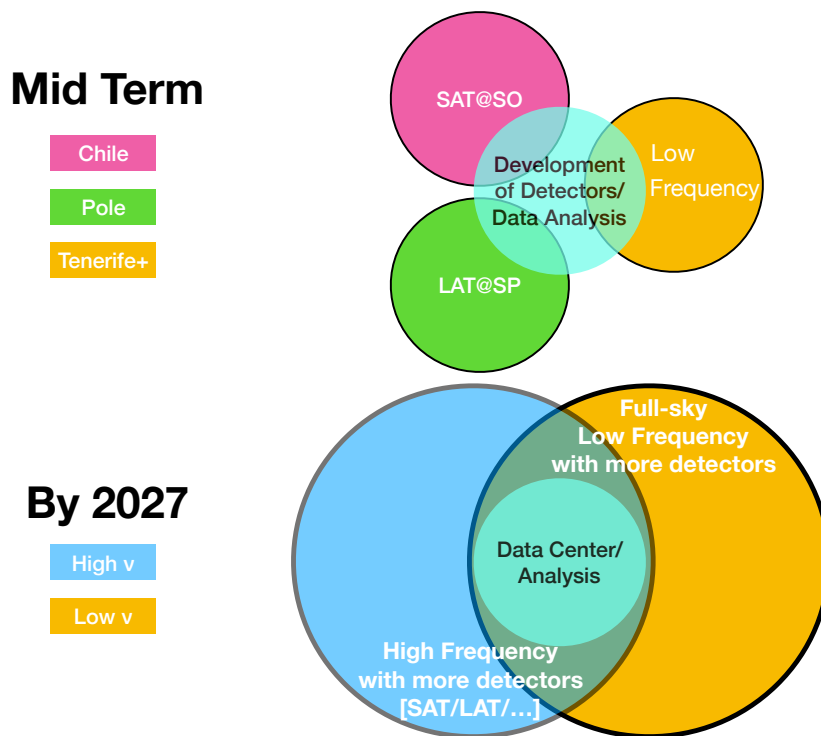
Mid Term

Chile

Pole

Tenerife+

SAT@SO

Development of Detectors/ Data Analysis

Low Frequency

LAT@SP

By 2027

High ν

Low ν

Full-sky Low Frequency with more detectors

Data Center/ Analysis

High Frequency with more detectors [SAT/LAT/…]